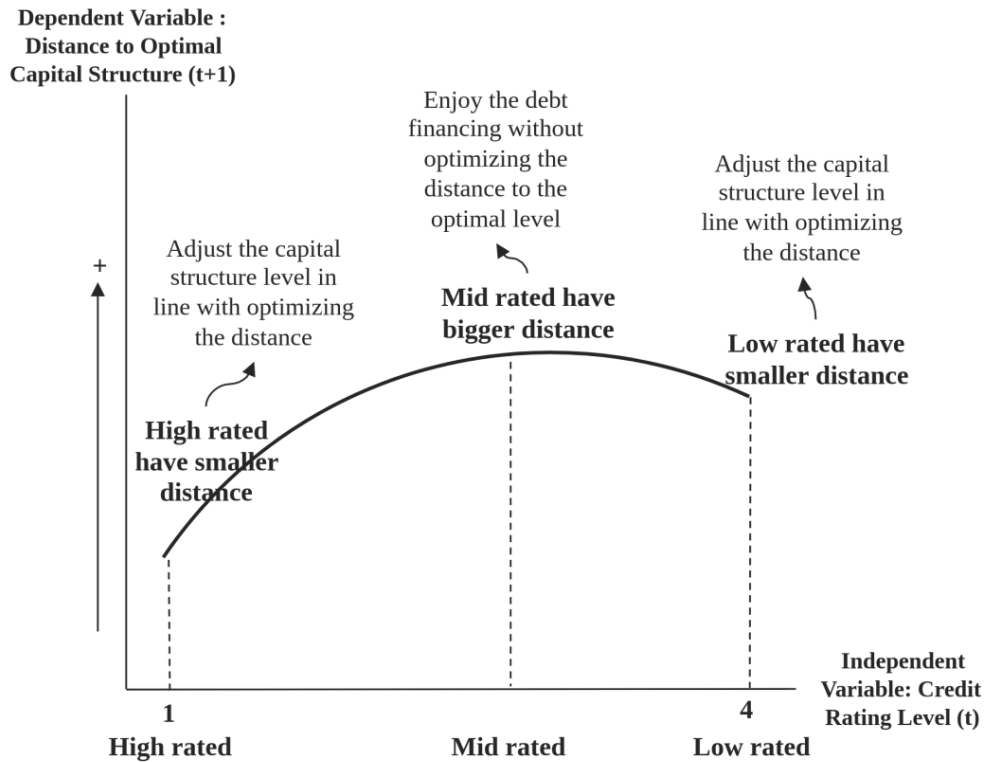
Dependent Variable : Distance to Optimal Capital Structure (t+1)

Enjoy the debt financing without optimizing the distance to the optimal level

Adjust the capital structure level in line with optimizing the distance

+

Adjust the capital structure level in line with optimizing the distance

Mid rated have bigger distance

Low rated have smaller distance

High rated have smaller distance

Independent Variable: Credit Rating Level (t)

1

4

High rated

Mid rated

Low rated